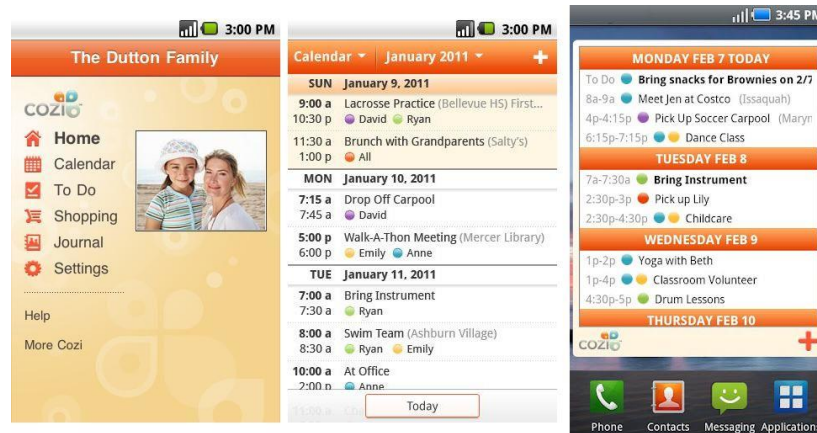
3:00 PM

The Dutton Family

cozi

Home
Calendar
To Do
Shopping
Journal
Settings

Help

More Cozi

3:00 PM

Calendar January 2011 +

SUN January 9, 2011
9:00 a 10:30 p Lacrosse Practice (Bellevue HS) First... David Ryan
11:30 a 1:00 p Brunch with Grandparents (Salty's) All
MON January 10, 2011
7:15 a 7:45 a Drop Off Carpool David
5:00 p 6:00 p Walk-A-Thon Meeting (Mercer Library) Emily Anne
TUE January 11, 2011
7:00 a 7:30 a Bring Instrument Ryan
8:00 a 8:30 a Swim Team (Ashburn Village) Ryan Emily
10:00 a 2:00 p At Office Anne

Today

3:45 P

MONDAY FEB 7 TODAY
To Do Bring snacks for Brownies on 2/7
8a-9a Meet Jen at Costco (Issaquah)
4p-4:15p Pick Up Soccer Carpool (Maryn
6:15p-7:15p Dance Class
TUESDAY FEB 8
7a-7:30a Bring Instrument
2:30p-3p Pick up Lily
2:30p-4:30p Childcare
WEDNESDAY FEB 9
1p-2p Yoga with Beth
1p-4p Classroom Volunteer
4:30p-5p Drum Lessons
THURSDAY FEB 10

cozi

Phone Contacts Messaging Application